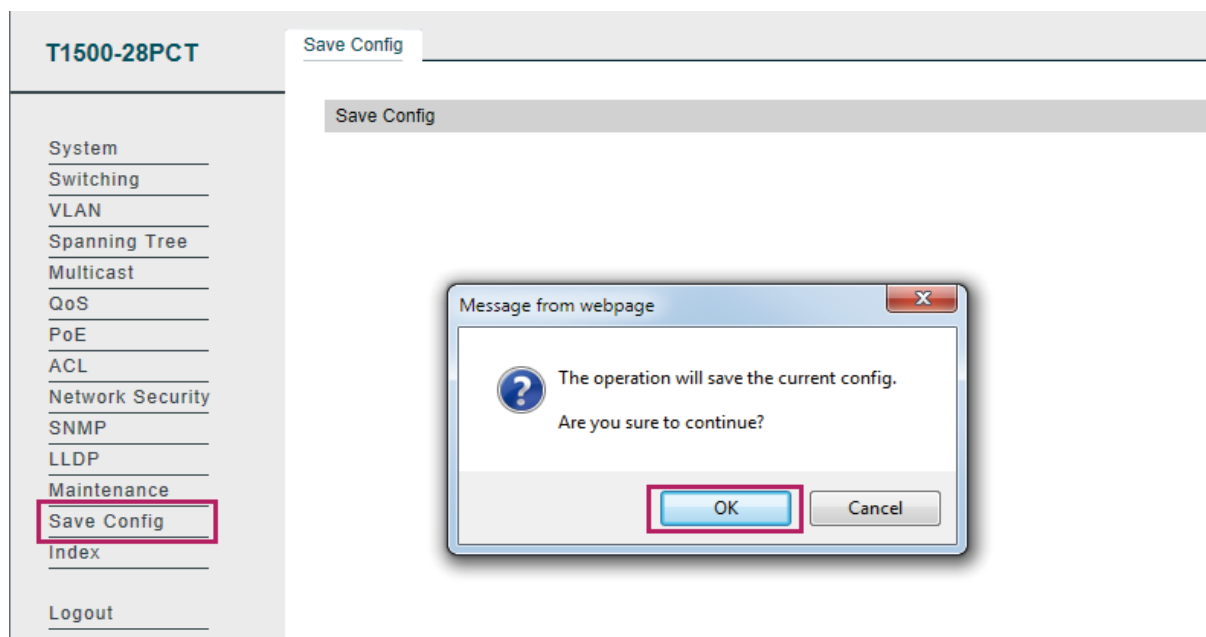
T1500-28PCT

System
Switching
VLAN
Spanning Tree
Multicast
QoS
PoE
ACL
Network Security
SNMP
LLDP
Maintenance
Save Config
Index

Logout

Save Config

Save Config

Message from webpage

The operation will save the current config.

Are you sure to continue?

OK
Cancel